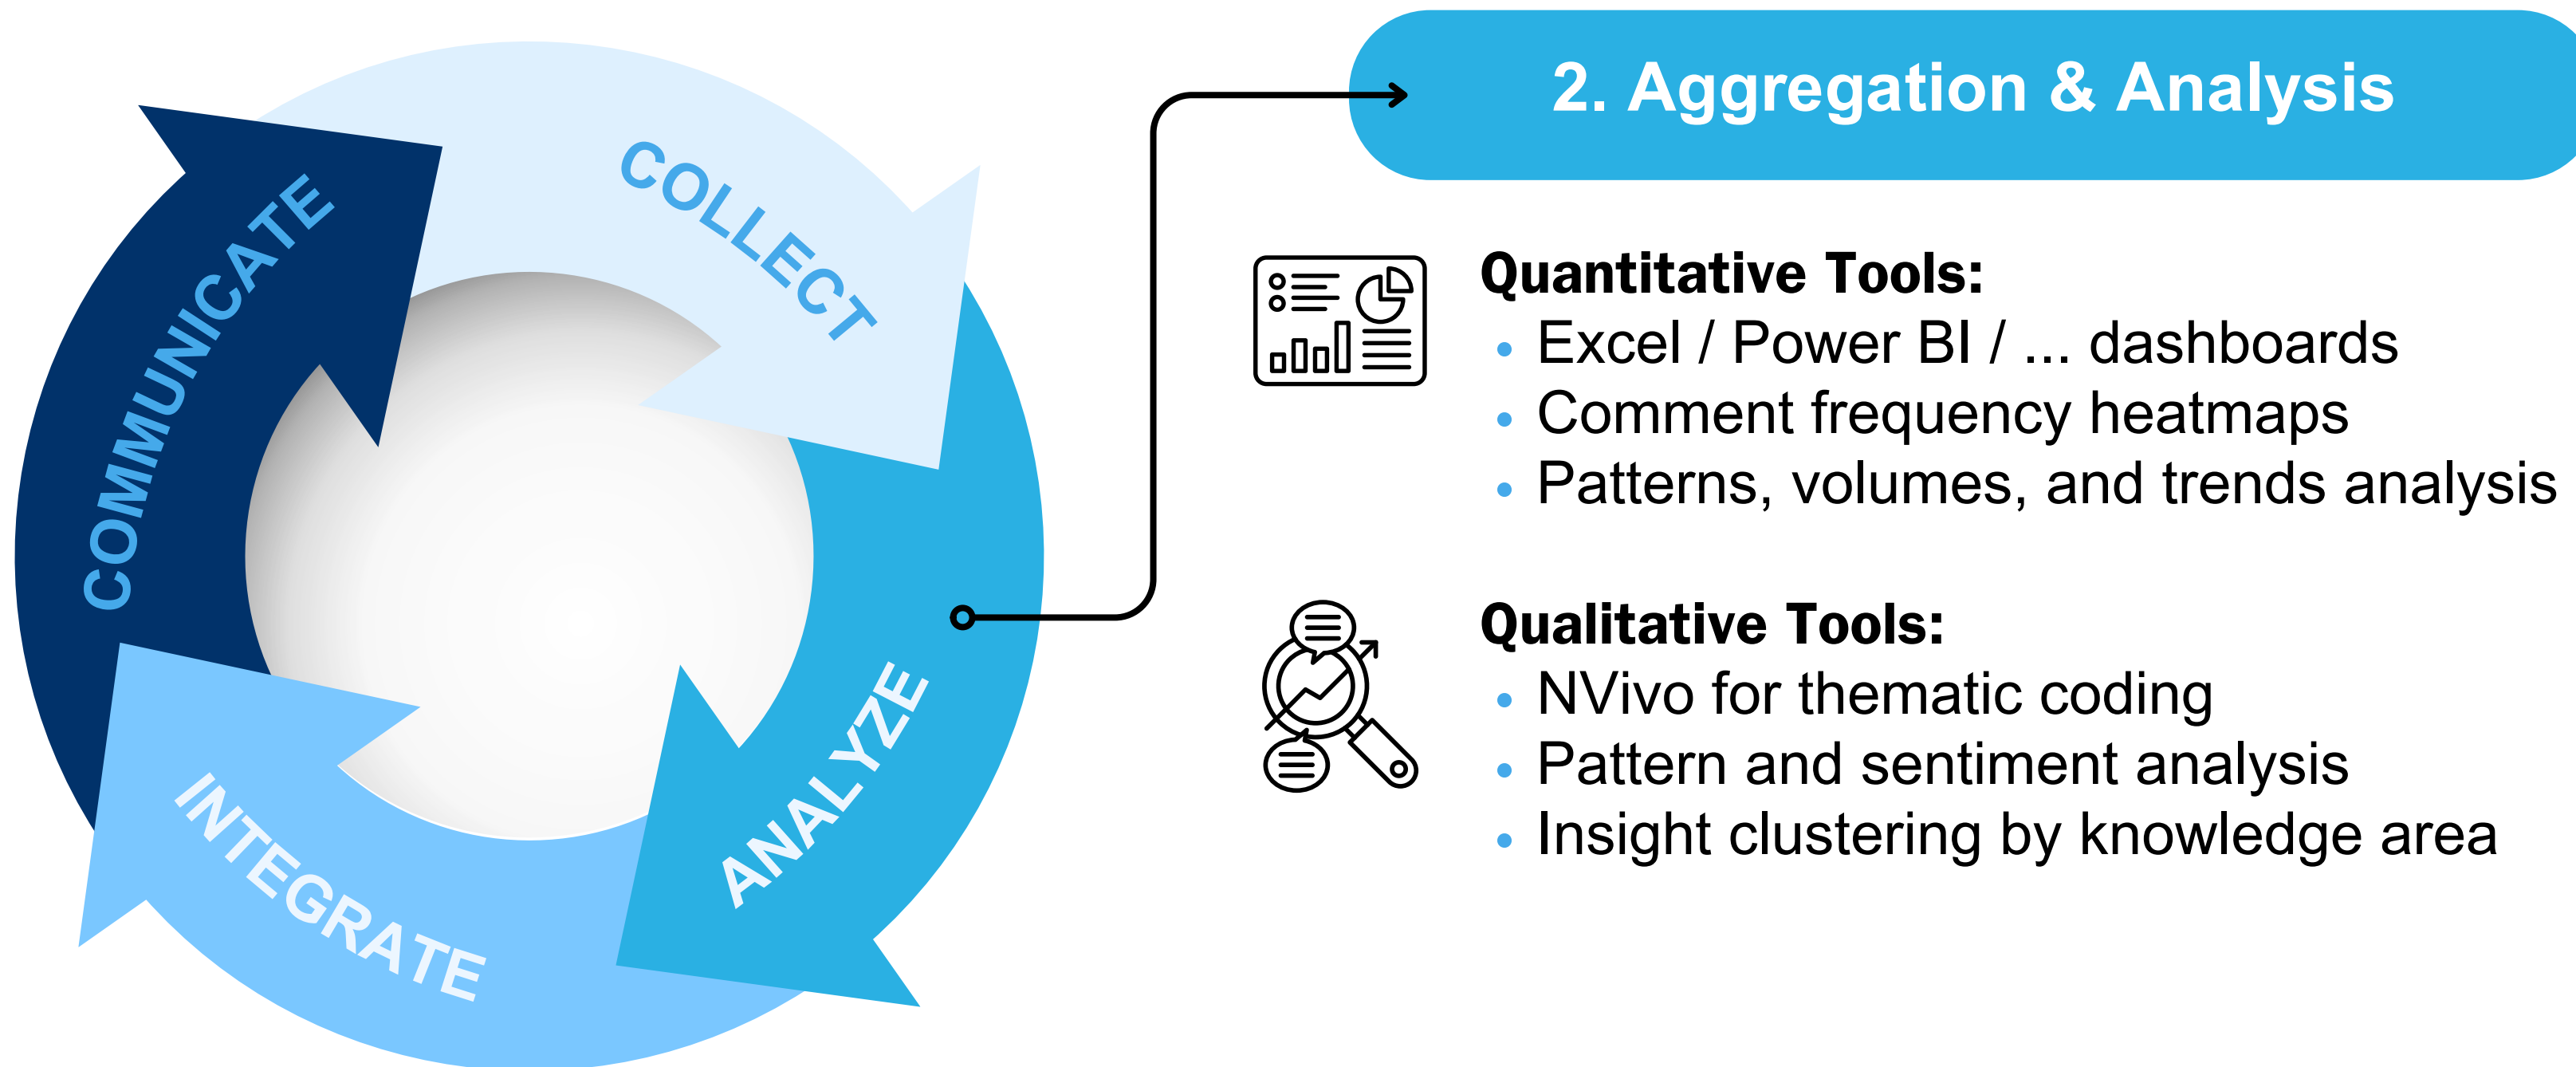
COMMUNICATE
COLLECT
ANALYZE
INTEGRATE

2. Aggregation & Analysis

Quantitative Tools:
• Excel / Power BI / ... dashboards
• Comment frequency heatmaps
• Patterns, volumes, and trends analysis

Qualitative Tools:
• NVivo for thematic coding
• Pattern and sentiment analysis
• Insight clustering by knowledge area